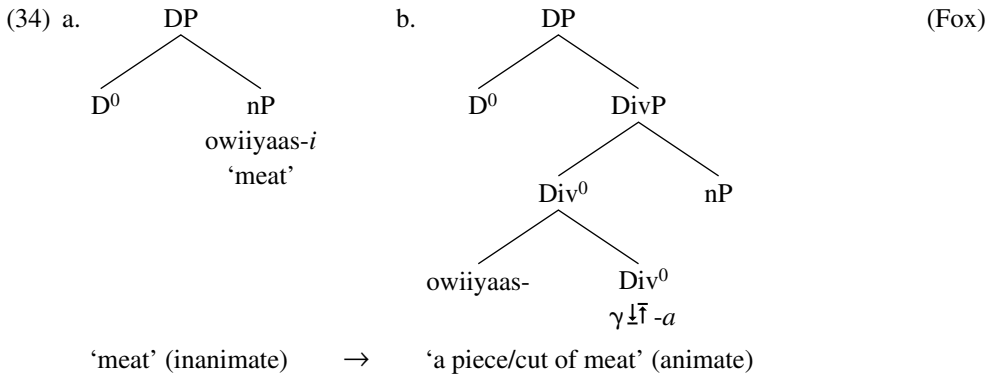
(34) a. DP

$D^0$ nP
owiiyaas-*i*
'meat'

b. DP

$D^0$ DivP

$Div^0$ nP

owiiyaas- $Div^0$
$\gamma \underline{\downarrow}\overline{\uparrow}$ -*a*

(Fox)

'meat' (inanimate) $\rightarrow$ 'a piece/cut of meat' (animate)